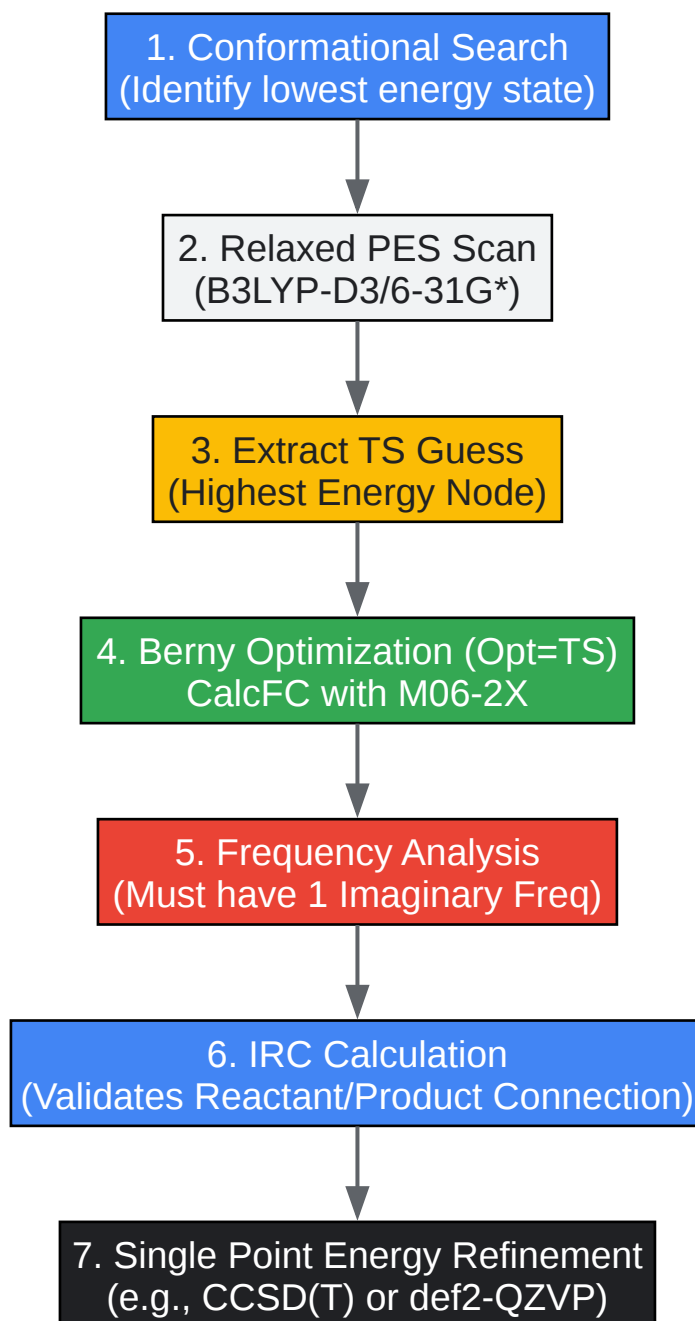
1. Conformational Search
(Identify lowest energy state)

2. Relaxed PES Scan
(B3LYP-D3/6-31G*)

3. Extract TS Guess
(Highest Energy Node)

4. Berny Optimization (Opt=TS)
CalcFC with M06-2X

5. Frequency Analysis
(Must have 1 Imaginary Freq)

6. IRC Calculation
(Validates Reactant/Product Connection)

7. Single Point Energy Refinement
(e.g., CCSD(T) or def2-QZVP)